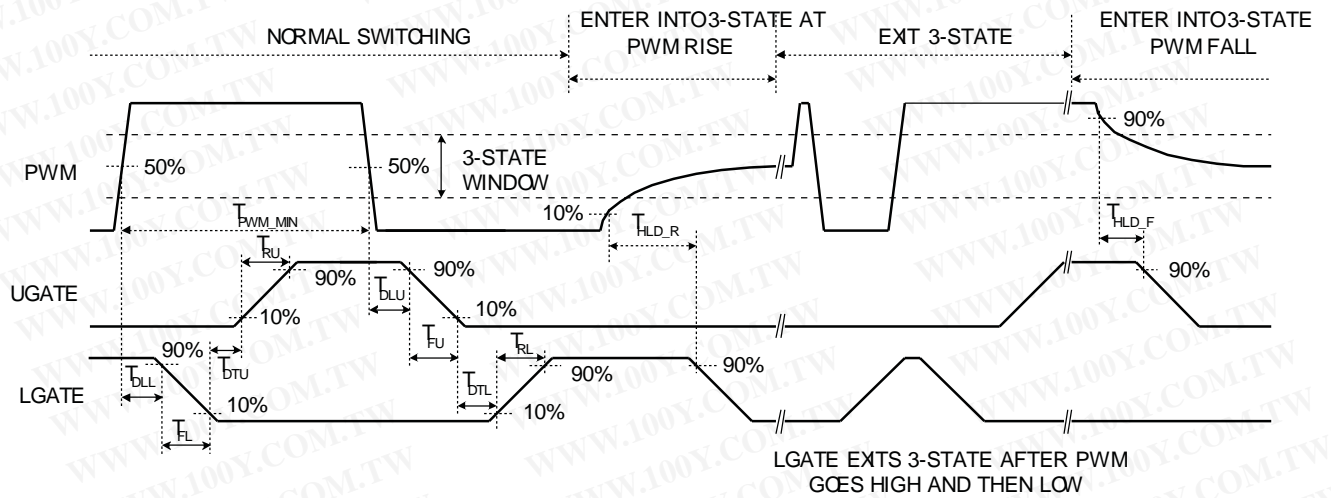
NORMAL SWITCHING

ENTER INTO3-STATE AT PWM RISE

EXIT 3-STATE

ENTER INTO3-STATE PWM FALL

PWM

50%

50%

3-STATE WINDOW

10%

90%

$T_{PWM\_MIN}$

$T_{HLD\_R}$

$T_{HLD\_F}$

$T_{RU}$

90%

90%

UGATE

$T_{DLU}$

10%

10%

90%

$T_{FU}$

$T_{RL}$

90%

90%

LGATE

$T_{DLL}$

$T_{DTU}$

$T_{DTL}$

10%

10%

$T_{FL}$

90%

LGATE EXITS 3-STATE AFTER PWM GOES HIGH AND THEN LOW

WWW.100Y.COM.TW